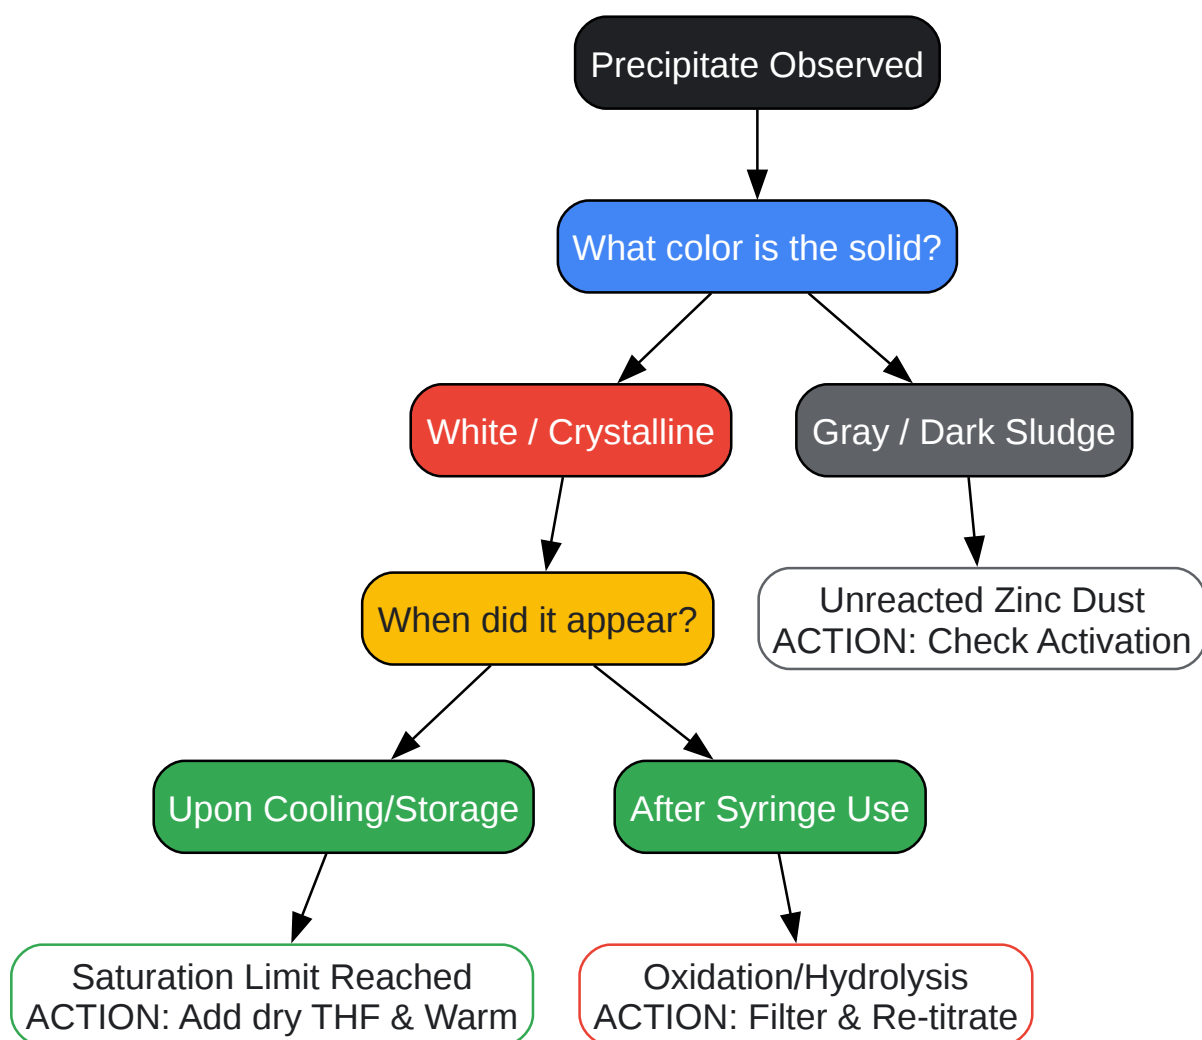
Precipitate Observed

What color is the solid?

White / Crystalline

Gray / Dark Sludge

When did it appear?

Unreacted Zinc Dust
ACTION: Check Activation

Upon Cooling/Storage

After Syringe Use

Saturation Limit Reached
ACTION: Add dry THF & Warm

Oxidation/Hydrolysis
ACTION: Filter & Re-titrate